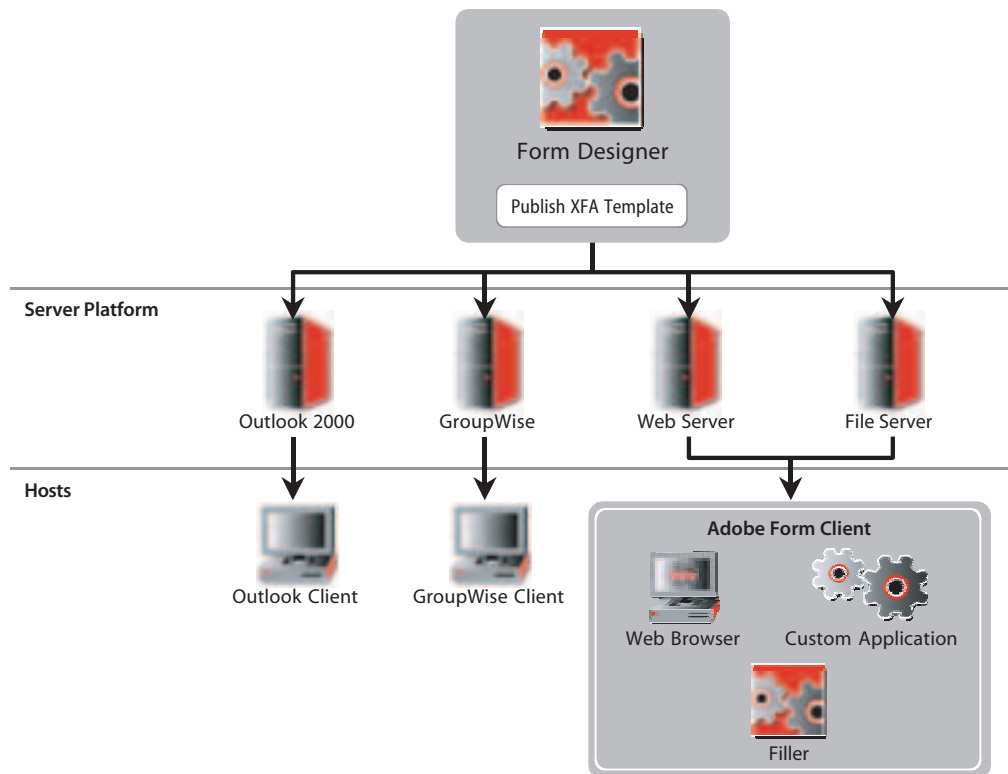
Form Designer

Publish XFA Template

Server Platform

Outlook 2000

GroupWise

Web Server

File Server

Hosts

Outlook Client

GroupWise Client

Adobe Form Client

Web Browser

Custom Application

Filler